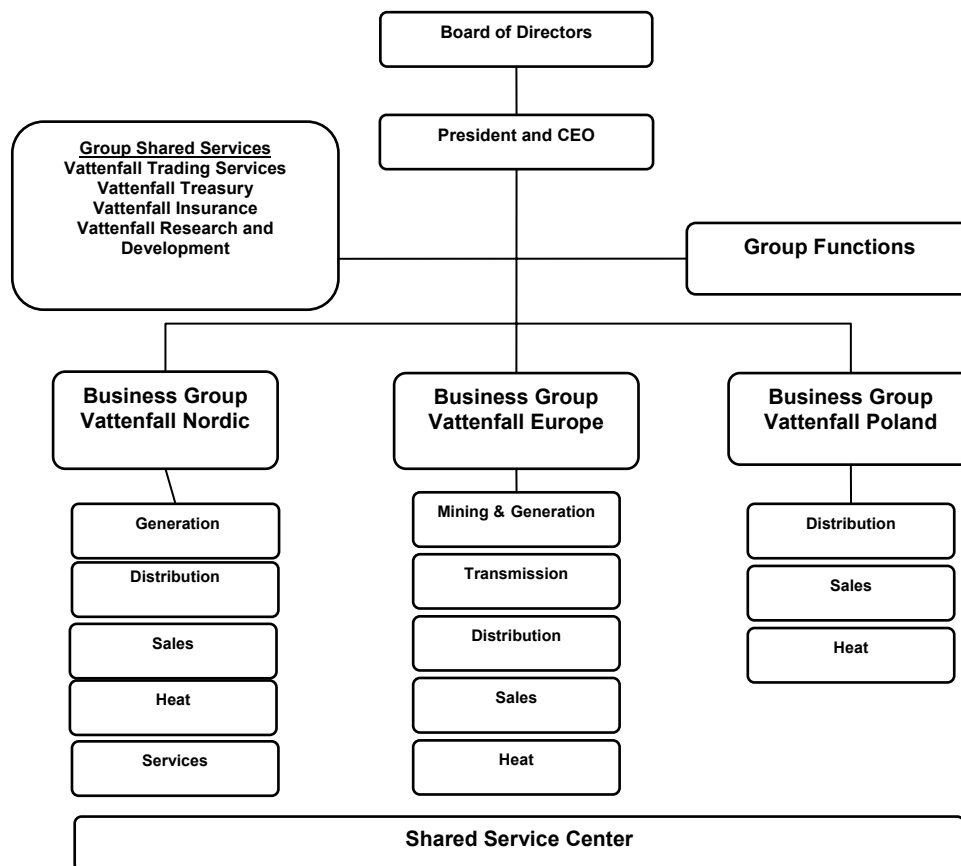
Board of Directors

President and CEO

Group Shared Services
Vattenfall Trading Services
Vattenfall Treasury
Vattenfall Insurance
Vattenfall Research and Development

Group Functions

Business Group Vattenfall Nordic

Generation

Distribution

Sales

Heat

Services

Business Group Vattenfall Europe

Mining & Generation

Transmission

Distribution

Sales

Heat

Business Group Vattenfall Poland

Distribution

Sales

Heat

Shared Service Center